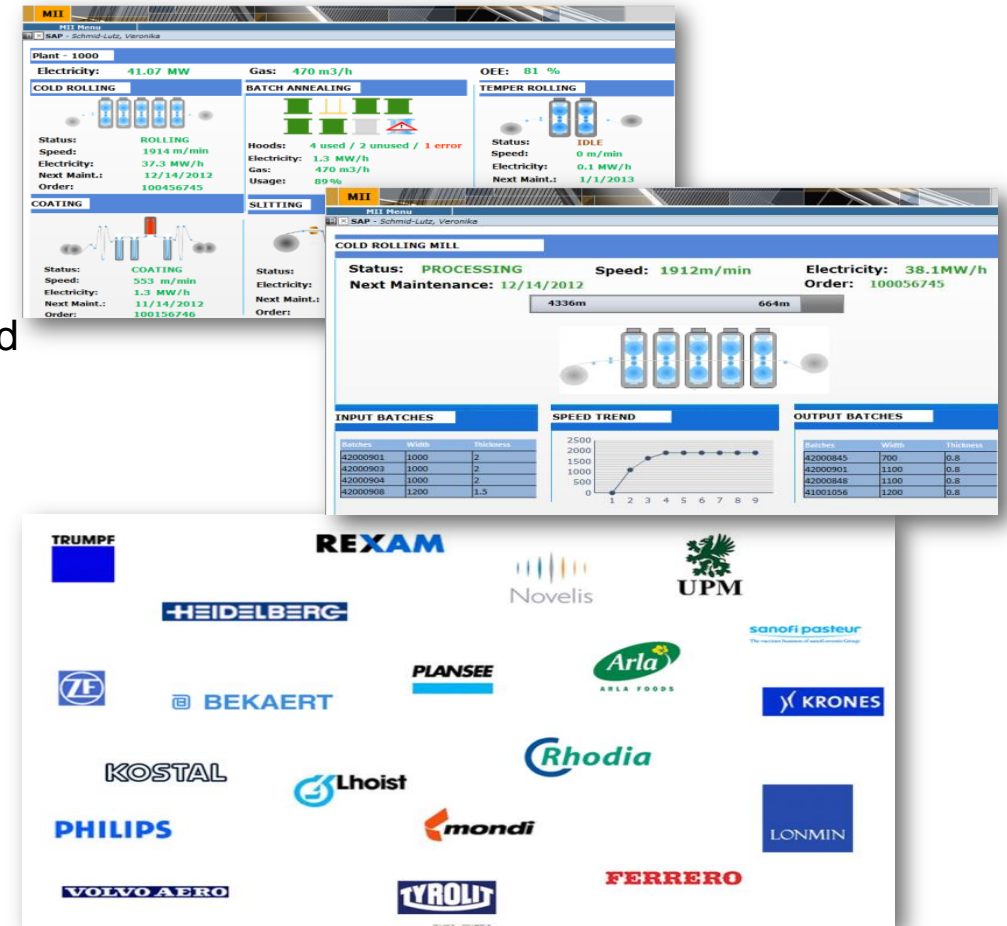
MII
MII Menu
SAP - Schmid-Lutz, Veronika

Plant - 1000
Electricity: 41.07 MW
Gas: 470 m3/h
OEE: 81 %

COLD ROLLING
Status: ROLLING
Speed: 1914 m/min
Electricity: 37.3 MW/h
Next Maint.: 12/14/2012
Order: 100456745

BATCH ANNEALING
Hoods: 4 used / 2 unused / 1 error
Electricity: 1.3 MW/h
Gas: 470 m3/h
Usage: 89 %

TEMPER ROLLING
Status: IDLE
Speed: 0 m/min
Electricity: 0.1 MW/h
Next Maint.: 1/1/2013

COATING
Status: COATING
Speed: 553 m/min
Electricity: 1.3 MW/h
Next Maint.: 11/14/2012
Order: 100156746

SLITTING
Status:
Electricity:
Next Maint.:
Order:

d

MII
MII Menu
SAP - Schmid-Lutz, Veronika

COLD ROLLING MILL
Status: PROCESSING
Speed: 1912m/min
Electricity: 38.1MW/h
Next Maintenance: 12/14/2012
Order: 100056745
4336m
664m

INPUT BATCHES
| Batches | Width | Thickness |
|---|---|---|
| 42000901 | 1000 | 2 |
| 42000903 | 1000 | 2 |
| 42000904 | 1000 | 2 |
| 42000908 | 1200 | 1.5 |

SPEED TREND
2500
2000
1500
1000
500
0
1 2 3 4 5 6 7 8 9

OUTPUT BATCHES
| Batches | Width | Thickness |
|---|---|---|
| 42000845 | 700 | 0.8 |
| 42000901 | 1100 | 0.8 |
| 42000848 | 1100 | 0.8 |
| 41001056 | 1200 | 0.8 |

TRUMPF
REXAM
Novelis
UPM
HEIDELBERG
sanofi pasteur
PLANSEE
Arla
ARLA FOODS
ZF
BEKAERT
KRONES
Rhodia
KOSTAL
Lhoist
PHILIPS
mondi
LONMIN
FERRERO
VOLVO AERO
TYROLIT